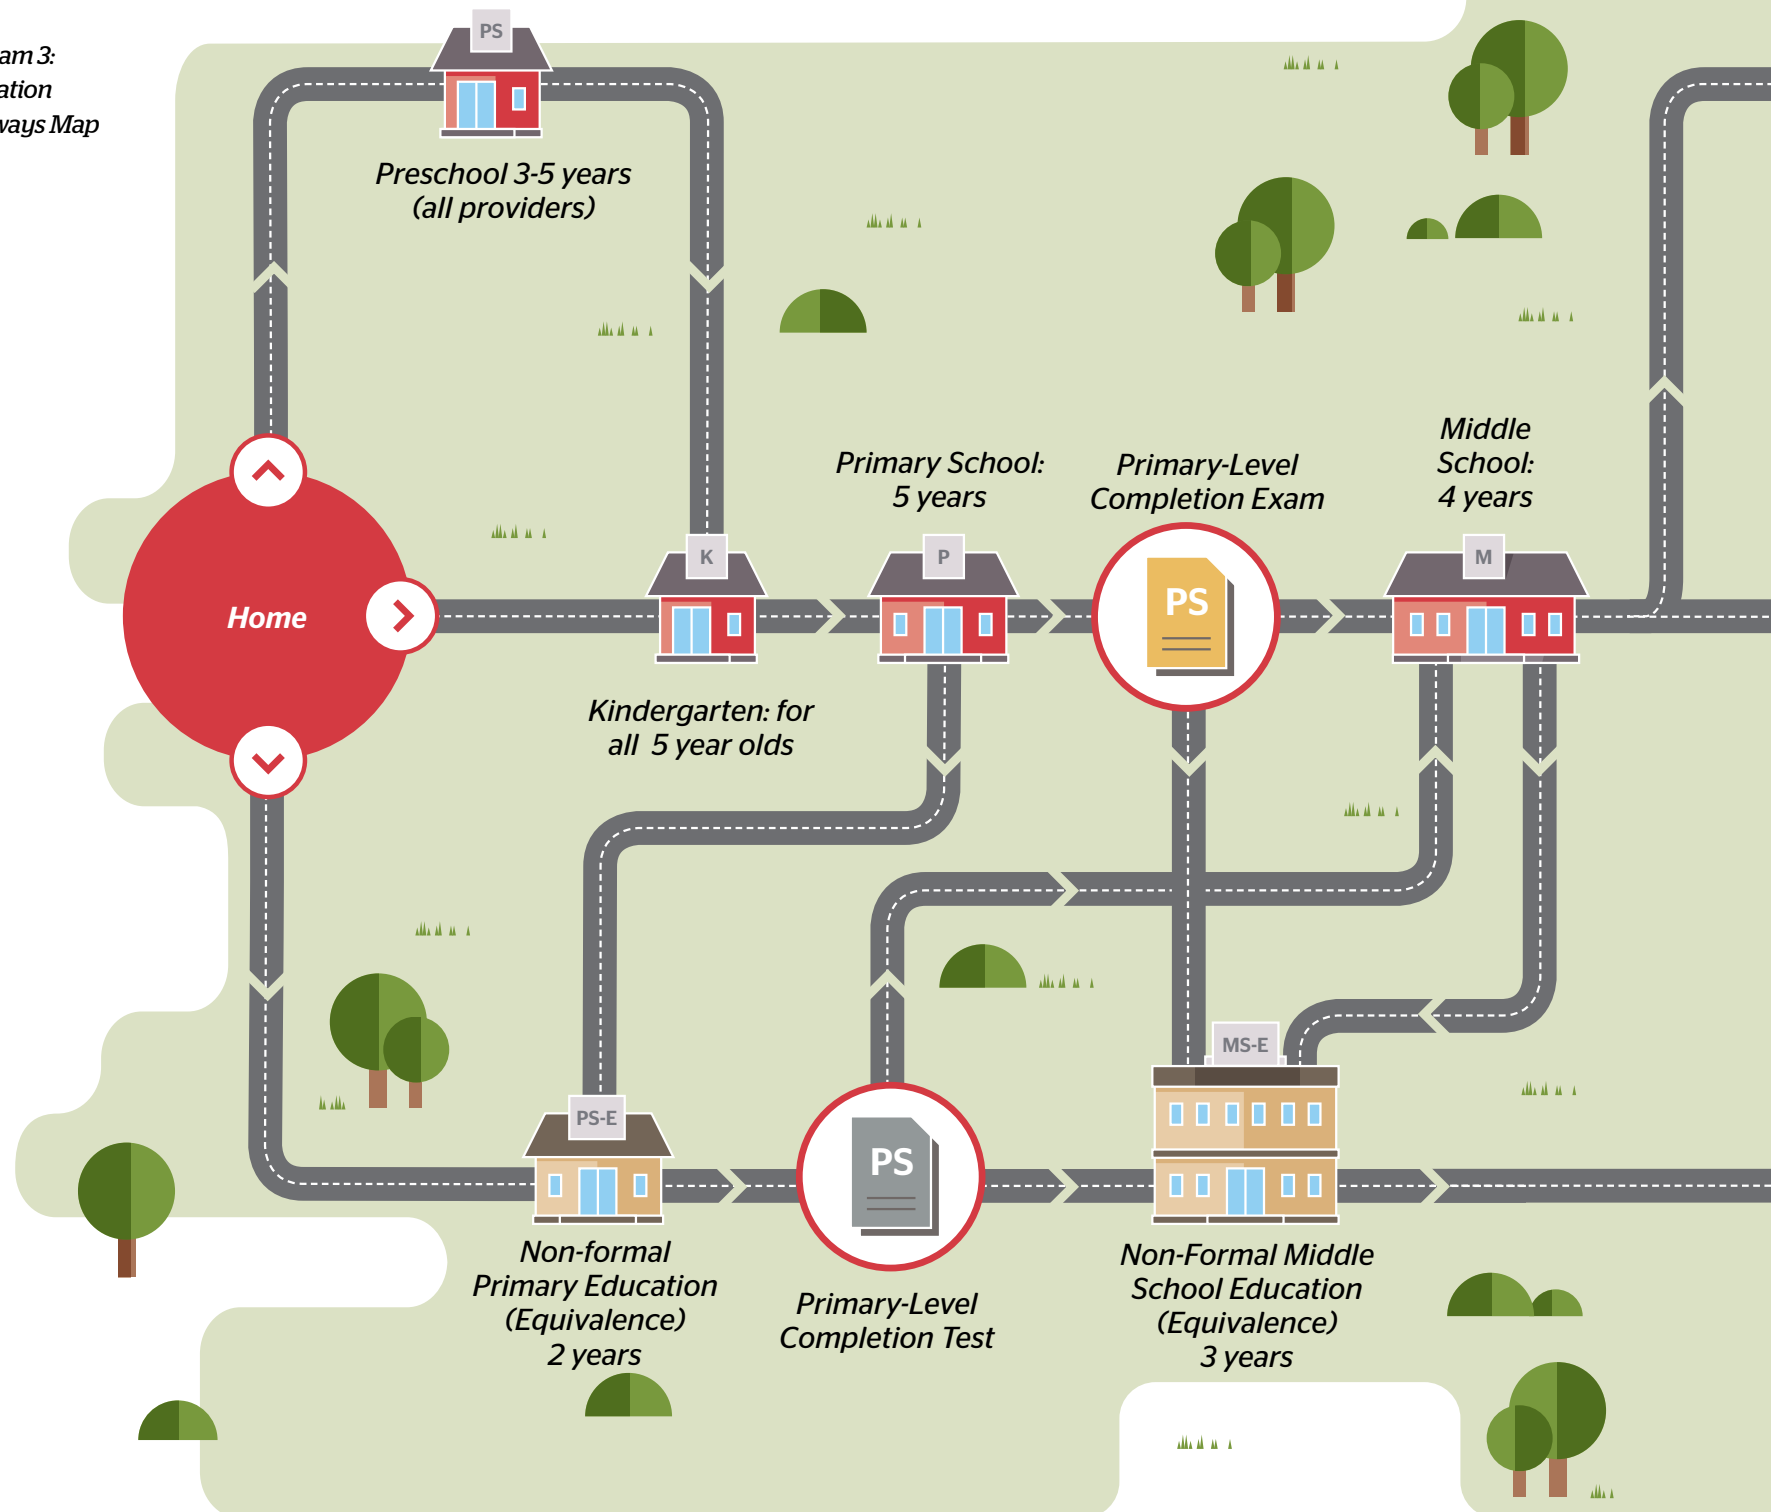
am 3:
ation
ways Map

PS

Preschool 3-5 years
(all providers)

Home

K

Kindergarten: for all 5 year olds

P

Primary School: 5 years

Primary-Level Completion Exam

PS

Middle School: 4 years

M

PS-E

Non-formal Primary Education (Equivalence) 2 years

PS

Primary-Level Completion Test

MS-E

Non-Formal Middle School Education (Equivalence) 3 years